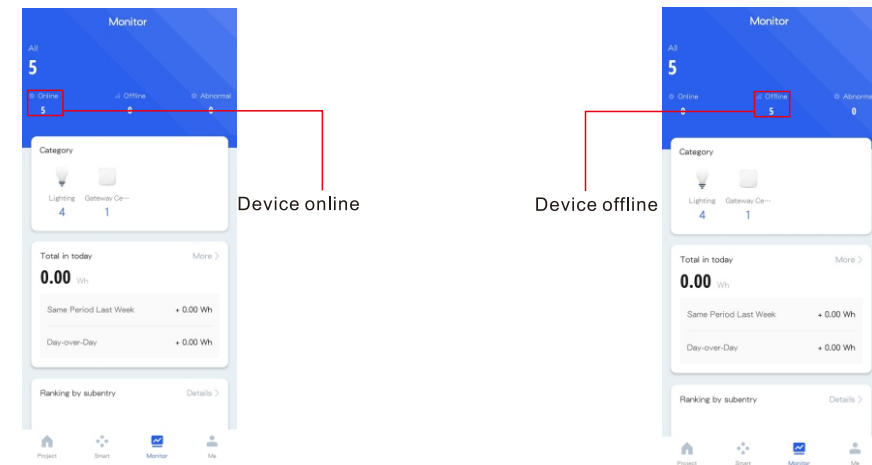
Monitor

All

5

Online
5

Offline
0

Abnormal
0

Category

Lighting
4

Gateway Ce···
1

Total in today

More >

0.00 Wh

Same Period Last Week
+ 0.00 Wh

Day-over-Day
+ 0.00 Wh

Ranking by subentry

Details >

Project
Smart
Monitor
Me

Device online

Device offline

Monitor

All

5

Online
0

Offline
5

Abnorma
0

Category

Lighting
4

Gateway Ce···
1

Total in today

More >

0.00 Wh

Same Period Last Week
+ 0.00 Wh

Day-over-Day
+ 0.00 Wh

Ranking by subentry

Details >

Project
Smart
Monitor
Me